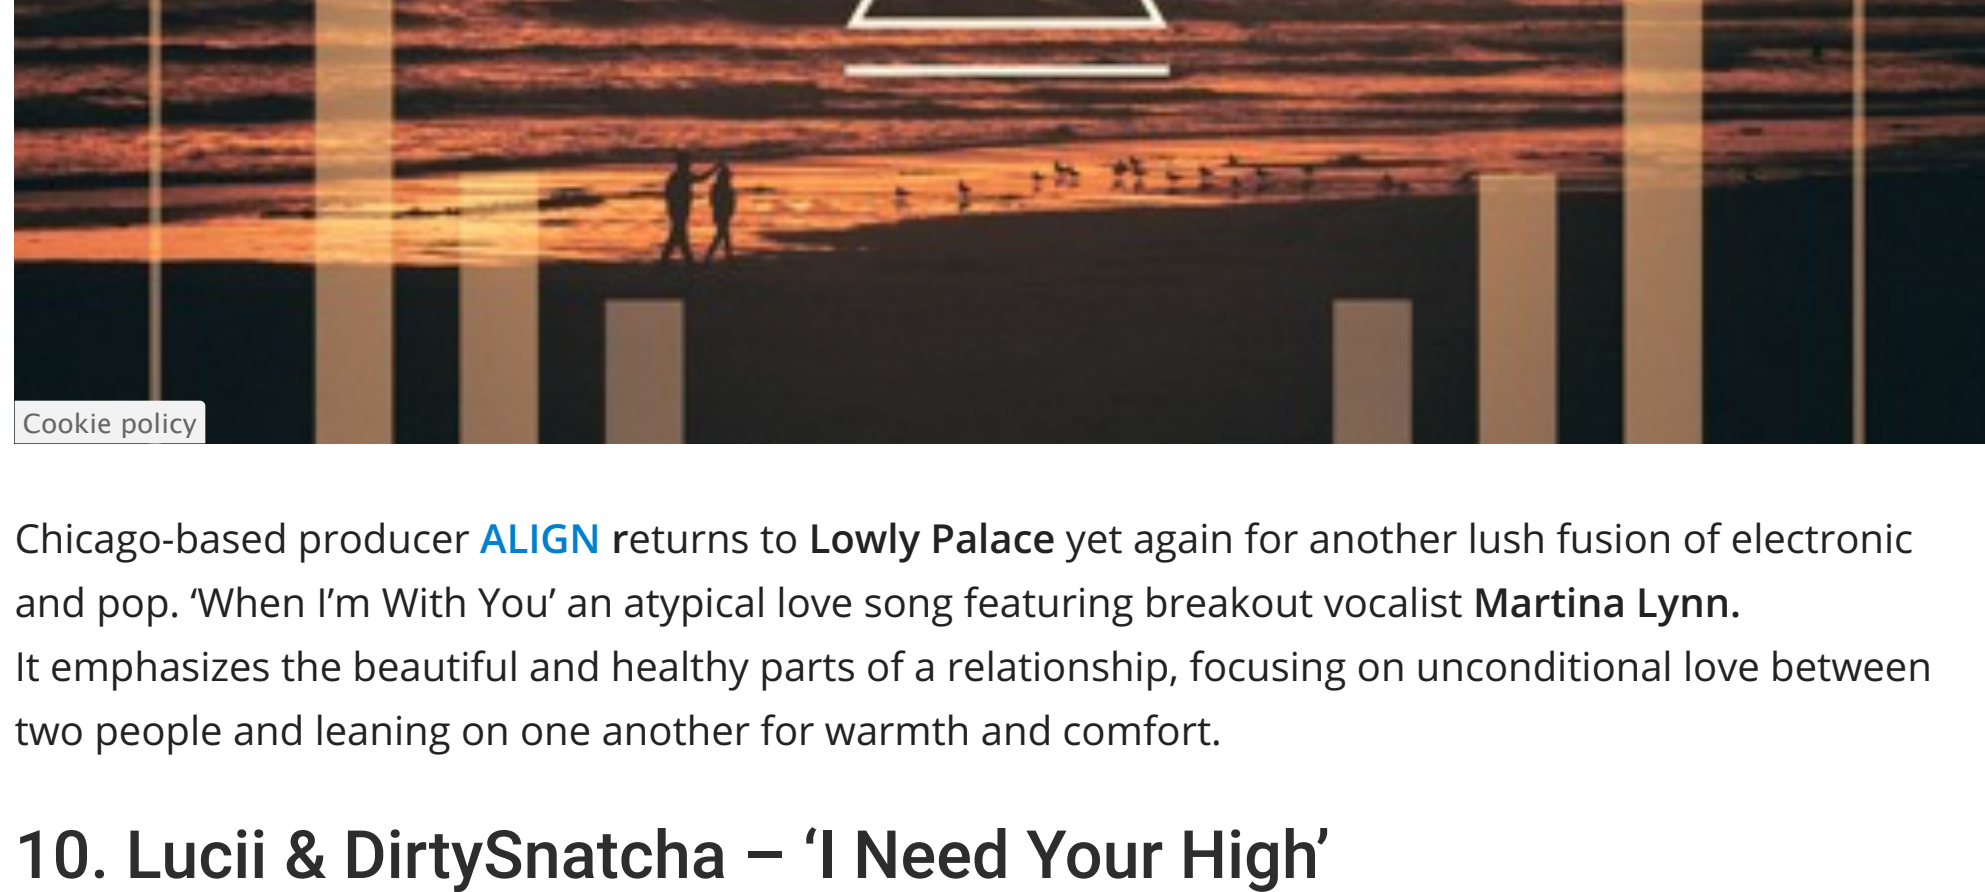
Cookie policy

Chicago-based producer ALIGN returns to Lowly Palace yet again for another lush fusion of electronic and pop. ‘When I’m With You’ an atypical love song featuring breakout vocalist Martina Lynn. It emphasizes the beautiful and healthy parts of a relationship, focusing on unconditional love between two people and leaning on one another for warmth and comfort.

10. Lucii & DirtySnatcha – ‘I Need Your High’